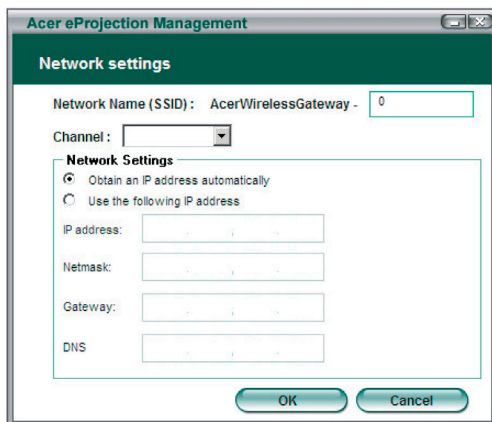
Acer eProjection Management

Network settings

Network Name (SSID): AcerWirelessGateway - 0

Channel:

Network Settings

Obtain an IP address automatically

Use the following IP address

IP address:

Netmask:

Gateway:

DNS

OK

Cancel